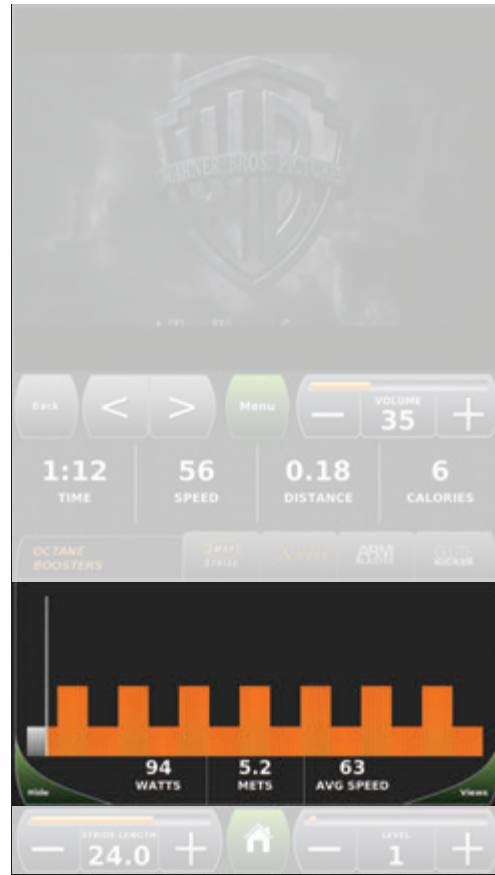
WARNER BROS. PICTURES

Back
<
>
Menu
—
VOLUME
35
+

1:12
TIME
56
SPEED
0.18
DISTANCE
6
CALORIES

OCTANE BOOSTERS
GAME STRIDE
X-Mix
ARM BLASTER
KICKER

94
WATTS
5.2
METS
63
AVG SPEED
Hide
Views

—
STRIDE LENGTH
24.0
+
—
LEVEL
1
+